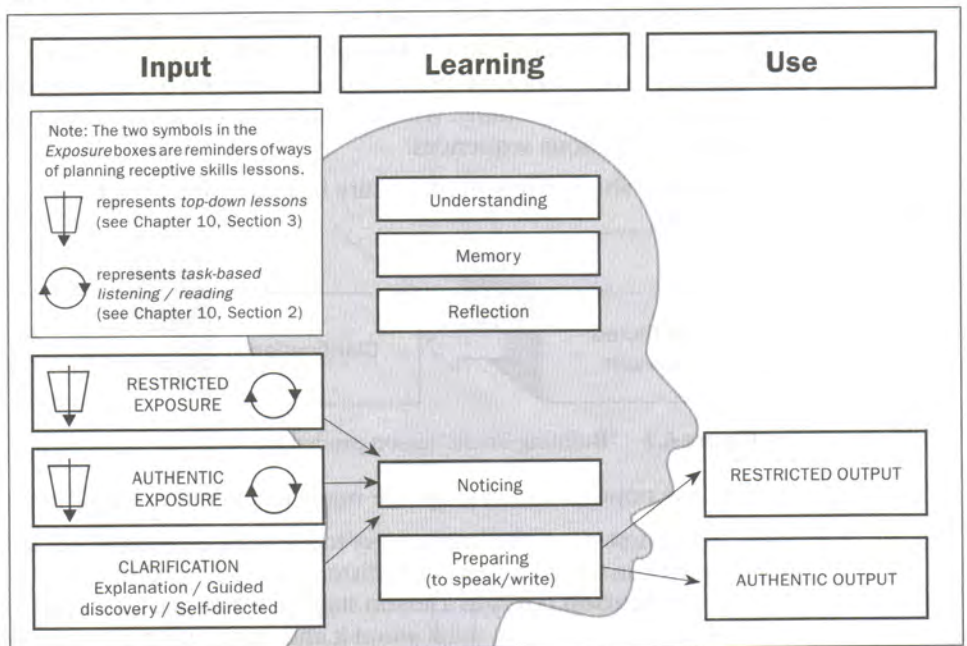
Input

Learning

Use

Note: The two symbols in the *Exposure* boxes are reminders of ways of planning receptive skills lessons.

represents *top-down lessons* (see Chapter 10, Section 3)

represents *task-based listening / reading* (see Chapter 10, Section 2)

Understanding

Memory

Reflection

RESTRICTED EXPOSURE

AUTHENTIC EXPOSURE

CLARIFICATION Explanation / Guided discovery / Self-directed

Noticing

Preparing (to speak/write)

RESTRICTED OUTPUT

AUTHENTIC OUTPUT